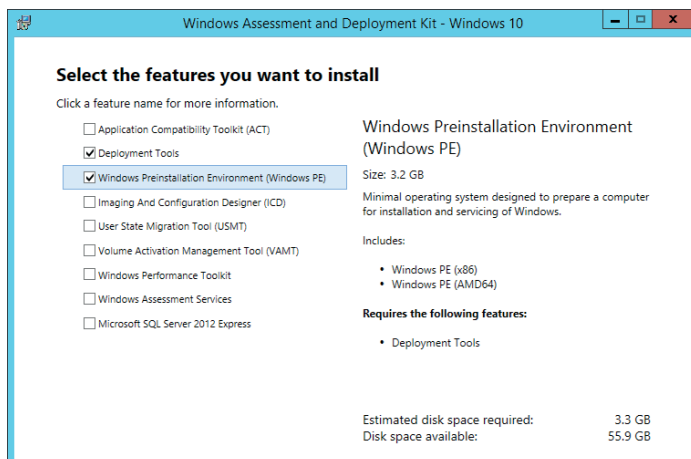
Windows Assessment and Deployment Kit - Windows 10

Select the features you want to install

Click a feature name for more information.

Application Compatibility Toolkit (ACT)
Deployment Tools
Windows Preinstallation Environment (Windows PE)
Imaging And Configuration Designer (ICD)
User State Migration Tool (USMT)
Volume Activation Management Tool (VAMT)
Windows Performance Toolkit
Windows Assessment Services
Microsoft SQL Server 2012 Express

Windows Preinstallation Environment (Windows PE)

Size: 3.2 GB

Minimal operating system designed to prepare a computer for installation and servicing of Windows.

Includes:

• Windows PE (x86)
• Windows PE (AMD64)

Requires the following features:

• Deployment Tools

| Estimated disk space required: | 3.3 GB |
|---|---|
| Disk space available: | 55.9 GB |